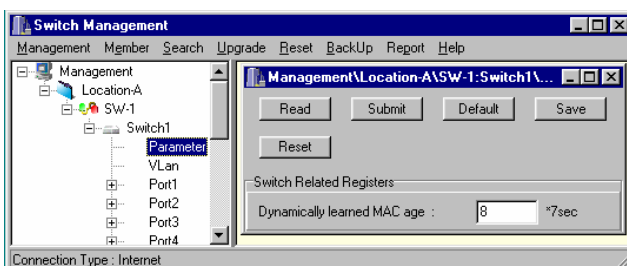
Switch Management

Management Member Search Upgrade Reset BackUp Report Help

Management
Location-A
SW-1
Switch1
Parameter
VLan
Port1
Port2
Port3
Port4

Management\Location-A\SW-1:Switch1\...

Read
Submit
Default
Save
Reset

Switch Related Registers

Dynamically learned MAC age :
8
*7sec

Connection Type : Internet